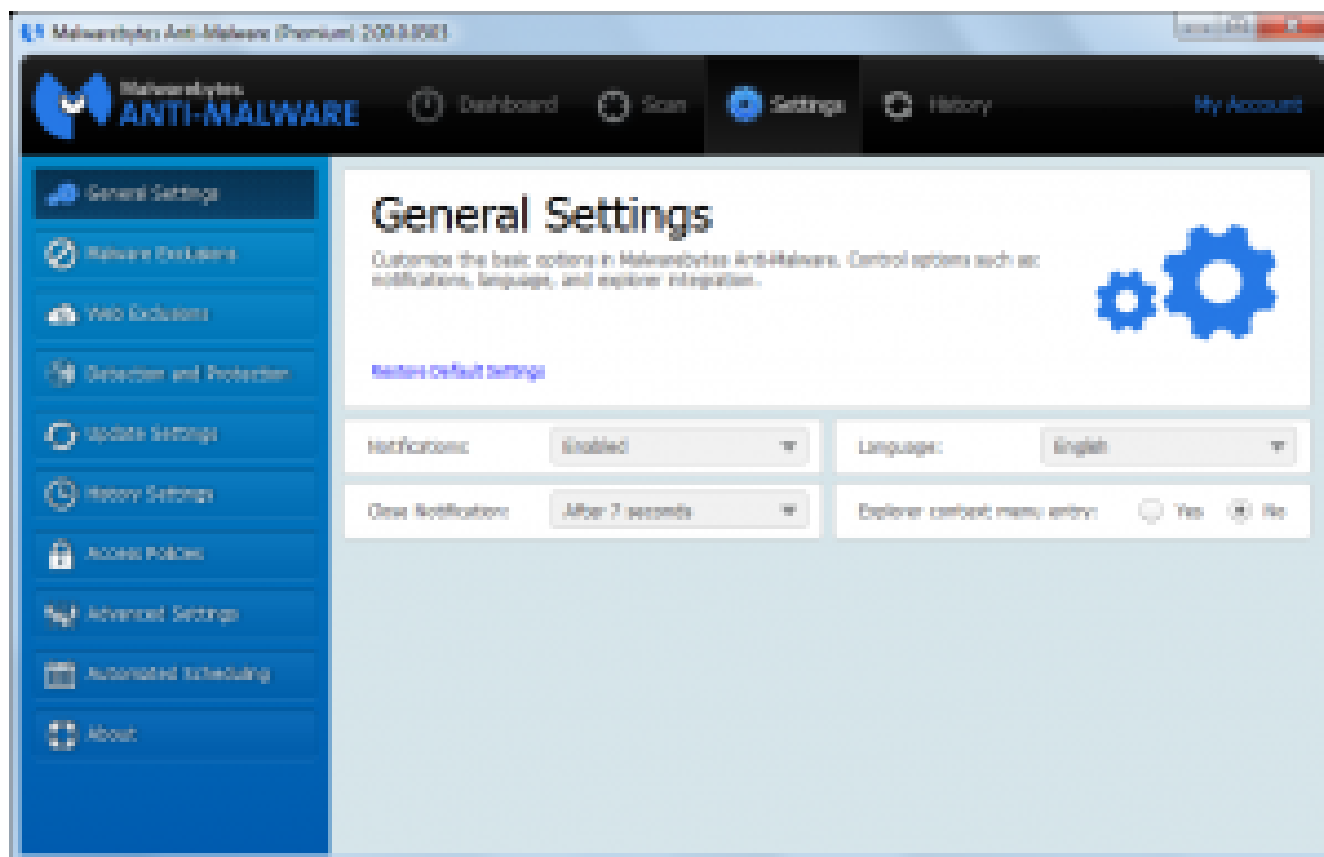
Malwarebytes Anti-Malware (Premium) 2.0.0.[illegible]

Malwarebytes
ANTI-MALWARE

Dashboard
Scan
Settings
History
My Account

General Settings
Malware Exclusions
Web Exclusions
Detection and Protection
Update Settings
History Settings
Access Policies
Advanced Settings
Automated Scheduling
About

General Settings

Customize the basic options in Malwarebytes Anti-Malware. Control options such as: notifications, language, and explorer integration.

Restore Default Settings

Notifications: Enabled
Language: English
Clear Notification: After 7 seconds
Explorer context menu entry: Yes No